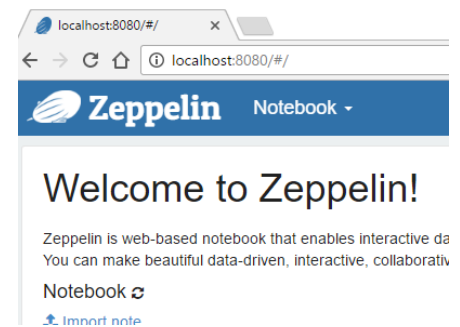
localhost:8080/#/ ×

localhost:8080/#/

Zeppelin Notebook

Welcome to Zeppelin!

Zeppelin is web-based notebook that enables interactive da
You can make beautiful data-driven, interactive, collaborativ

Notebook

Import note